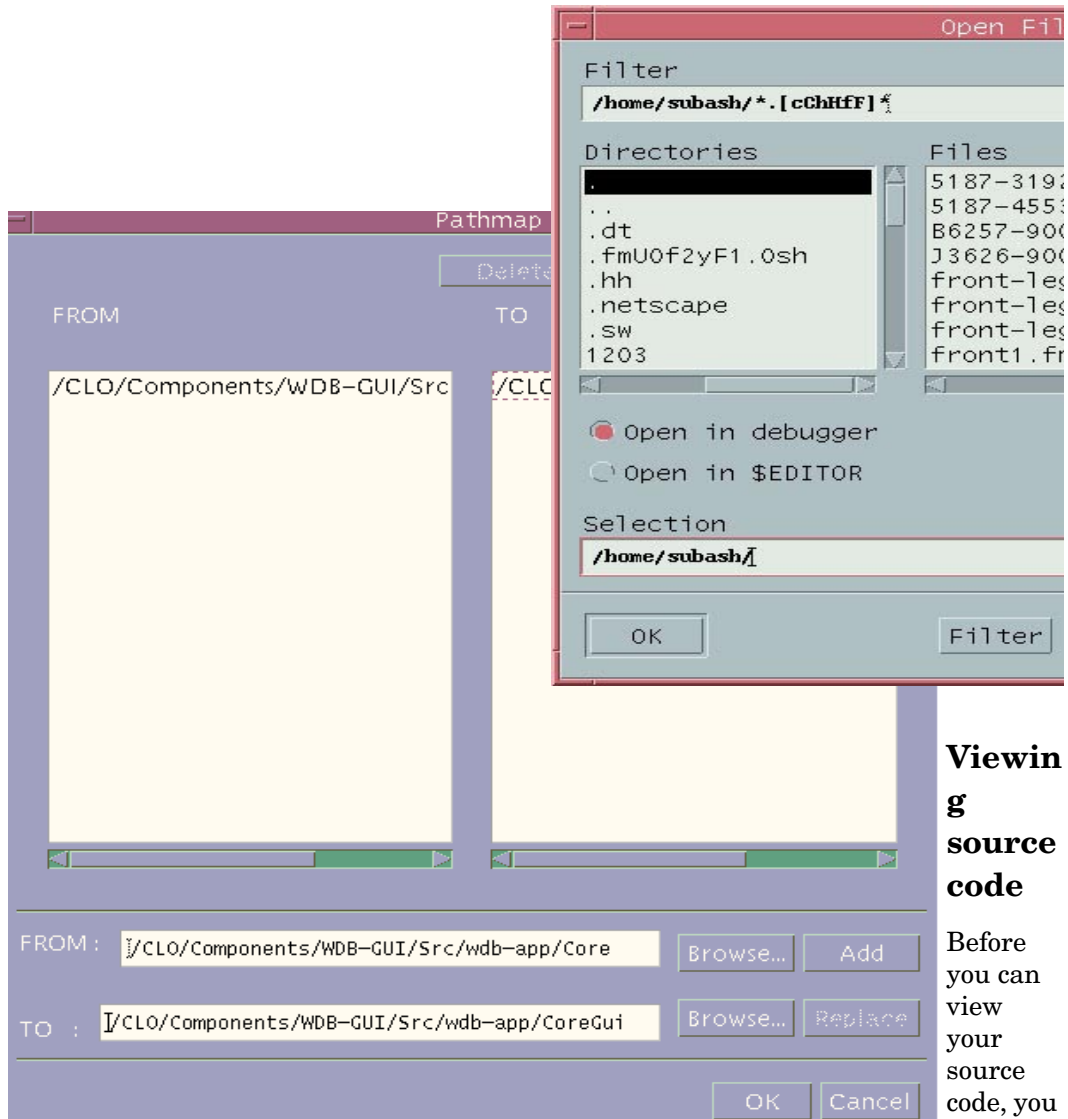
Open Fil

Filter

/home/subash/*.[cChHfF]*

Directories

.
..
.dt
.fmUOf2yF1.Osh
.hh
.netscape
.sw
1203

Files

5187-319
5187-455
B6257-90
J3626-90
front-le
front-le
front-le
front1.f

Open in debugger

Open in $EDITOR

Selection

/home/subash/

OK

Filter

Pathmap

Delete

FROM

TO

/CLO/Components/WDB-GUI/Src

/CLO

FROM : /CLO/Components/WDB-GUI/Src/wdb-app/Core

Browse... Add

TO : /CLO/Components/WDB-GUI/Src/wdb-app/CoreGui

Browse... Replace

OK Cancel

Viewing source code

Before you can view your source code, you